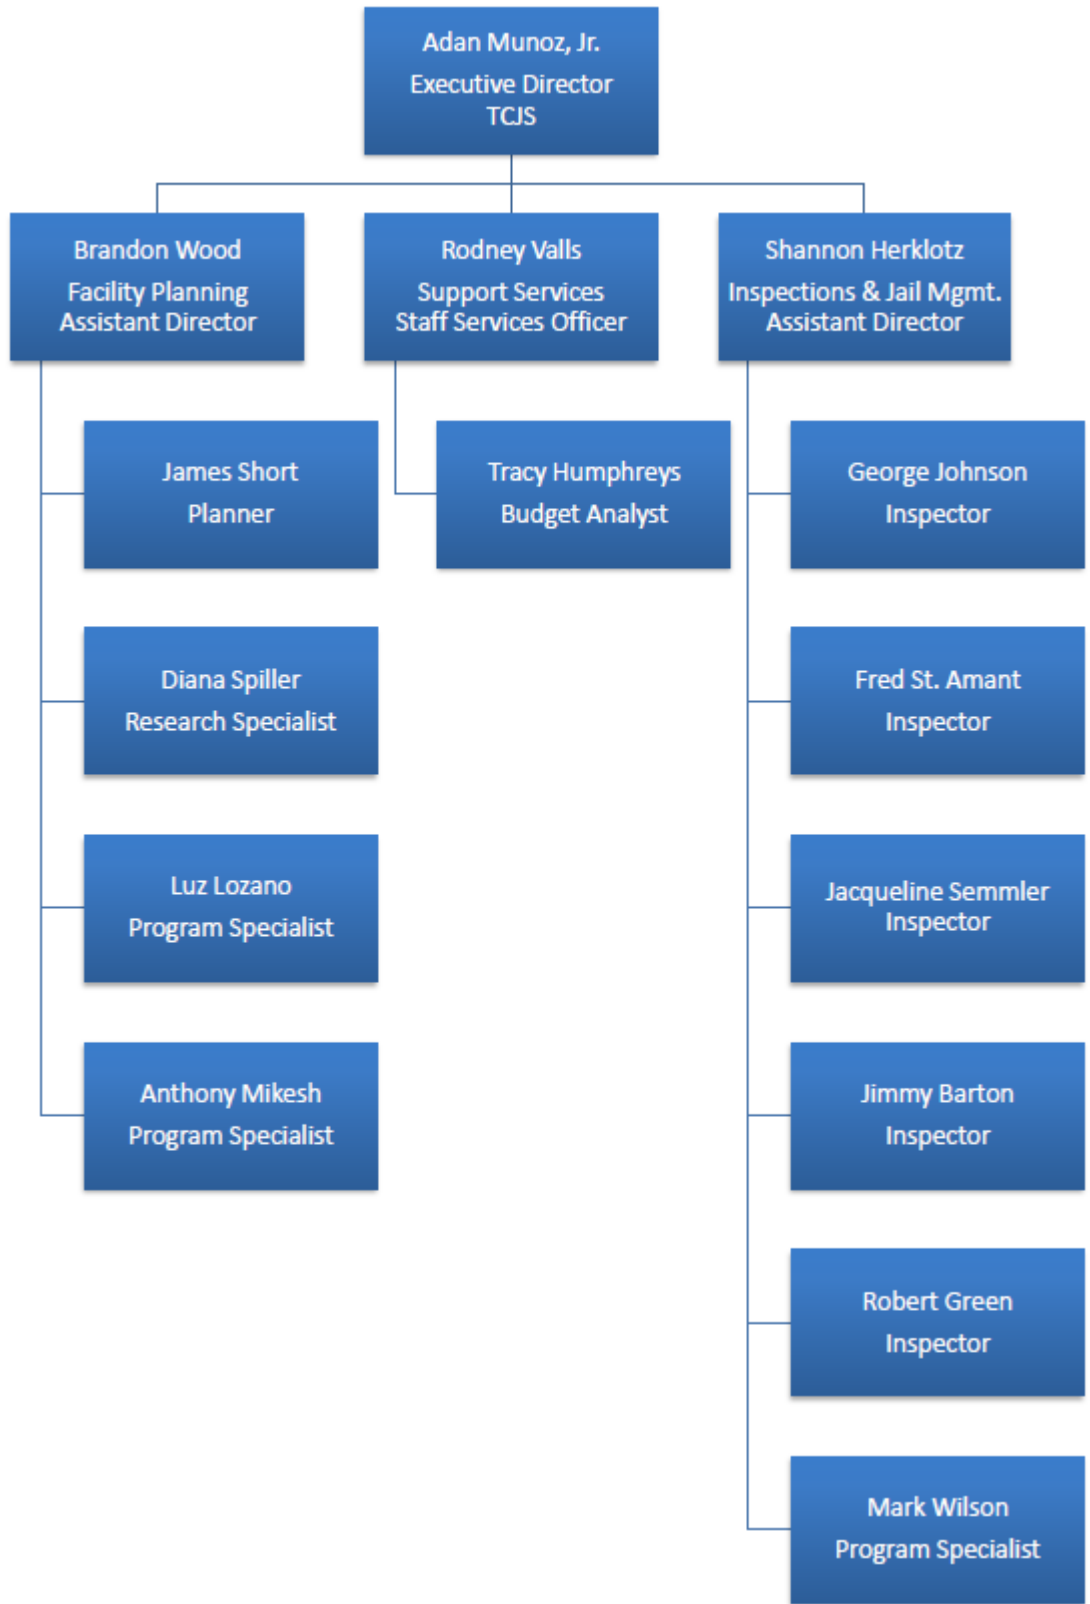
Adan Munoz, Jr.
Executive Director
TCJS

Brandon Wood
Facility Planning
Assistant Director

Rodney Valls
Support Services
Staff Services Officer

Shannon Herklotz
Inspections & Jail Mgmt.
Assistant Director

James Short
Planner

Diana Spiller
Research Specialist

Luz Lozano
Program Specialist

Anthony Mikesh
Program Specialist

Tracy Humphreys
Budget Analyst

George Johnson
Inspector

Fred St. Amant
Inspector

Jacqueline Semmler
Inspector

Jimmy Barton
Inspector

Robert Green
Inspector

Mark Wilson
Program Specialist